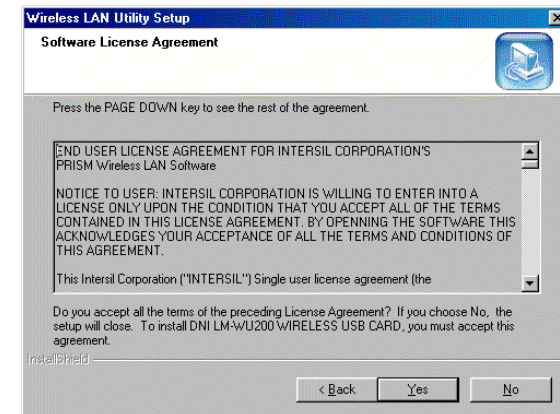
Wireless LAN Utility Setup

Software License Agreement

Press the PAGE DOWN key to see the rest of the agreement.

END USER LICENSE AGREEMENT FOR INTERSIL CORPORATION'S PRISM Wireless LAN Software

NOTICE TO USER: INTERSIL CORPORATION IS WILLING TO ENTER INTO A LICENSE ONLY UPON THE CONDITION THAT YOU ACCEPT ALL OF THE TERMS CONTAINED IN THIS LICENSE AGREEMENT. BY OPENNING THE SOFTWARE THIS ACKNOWLEDGES YOUR ACCEPTANCE OF ALL THE TERMS AND CONDITIONS OF THIS AGREEMENT.

This Intersil Corporation ("INTERSIL") Single user license agreement (the

Do you accept all the terms of the preceding License Agreement? If you choose No, the setup will close. To install DNI LM-WU200 WIRELESS USB CARD, you must accept this agreement.

InstallShield

< Back

Yes

No